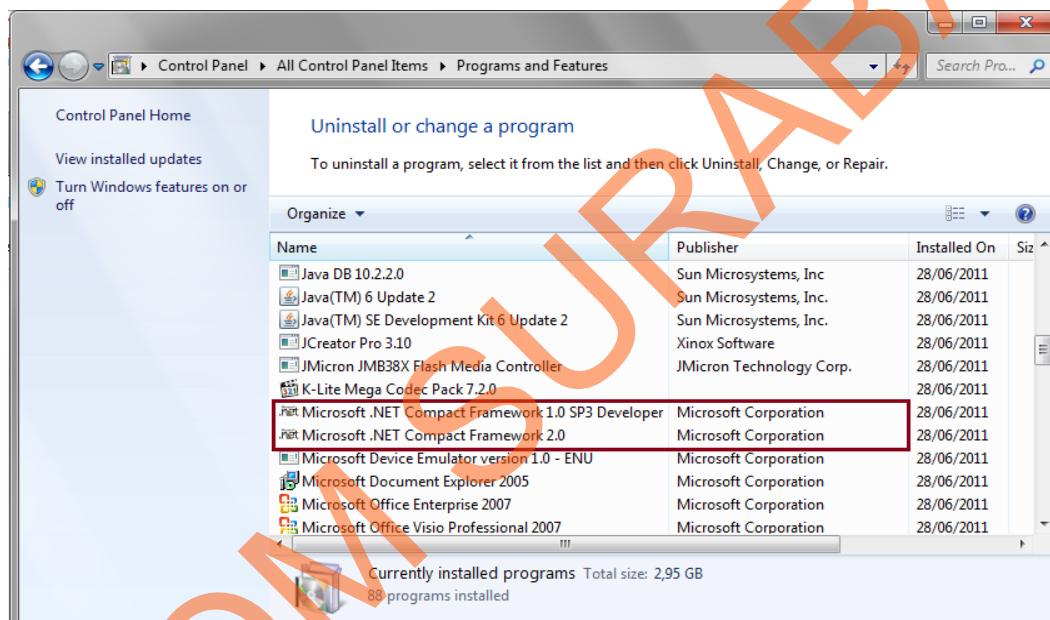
Control Panel ▸ All Control Panel Items ▸ Programs and Features

Search Pro...

Control Panel Home

View installed updates

Turn Windows features on or off

Uninstall or change a program

To uninstall a program, select it from the list and then click Uninstall, Change, or Repair.

Organize

| Name | Publisher | Installed On | Siz |
|---|---|---|---|
| Java DB 10.2.2.0 | Sun Microsystems, Inc | 28/06/2011 | |
| Java(TM) 6 Update 2 | Sun Microsystems, Inc. | 28/06/2011 | |
| Java(TM) SE Development Kit 6 Update 2 | Sun Microsystems, Inc. | 28/06/2011 | |
| JCreator Pro 3.10 | Xinox Software | 28/06/2011 | |
| JMicron JMB38X Flash Media Controller | JMicron Technology Corp. | 28/06/2011 | |
| K-Lite Mega Codec Pack 7.2.0 | | 28/06/2011 | |
| Microsoft .NET Compact Framework 1.0 SP3 Developer | Microsoft Corporation | 28/06/2011 | |
| Microsoft .NET Compact Framework 2.0 | Microsoft Corporation | 28/06/2011 | |
| Microsoft Device Emulator version 1.0 - ENU | Microsoft Corporation | 28/06/2011 | |
| Microsoft Document Explorer 2005 | Microsoft Corporation | 28/06/2011 | |
| Microsoft Office Enterprise 2007 | Microsoft Corporation | 28/06/2011 | |
| Microsoft Office Visio Professional 2007 | Microsoft Corporation | 28/06/2011 | |

Currently installed programs Total size: 2,95 GB
88 programs installed

MSURAB